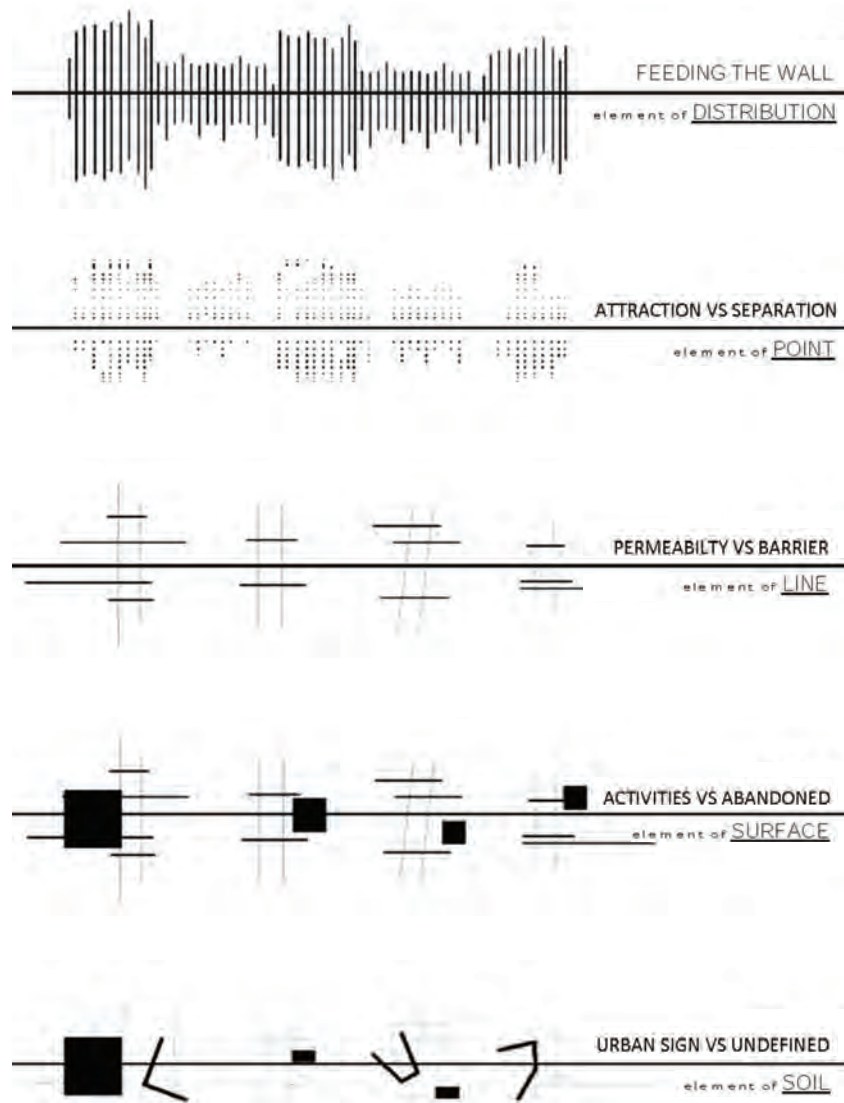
FEEDING THE WALL
element of DISTRIBUTION

ATTRACTION VS SEPARATION
element of POINT

PERMEABILTY VS BARRIER
element of LINE

ACTIVITIES VS ABANDONED
element of SURFACE

URBAN SIGN VS UNDEFINED
element of SOIL